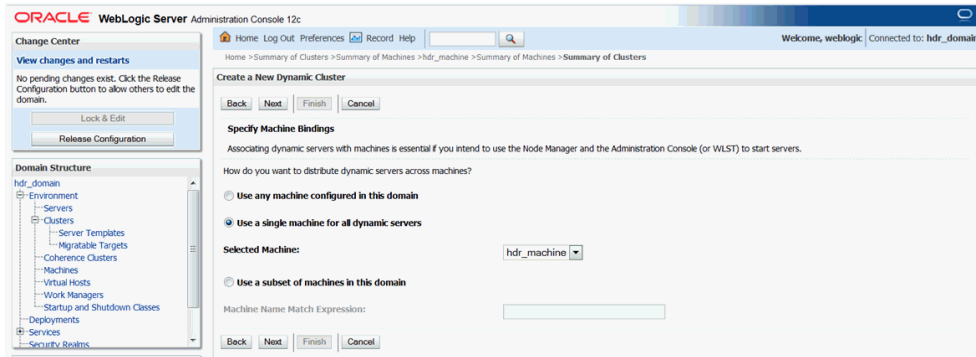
ORACLE WebLogic Server Administration Console 12c

Change Center

View changes and restarts

No pending changes exist. Click the Release Configuration button to allow others to edit the domain.

Lock & Edit

Release Configuration

Domain Structure

hdr_domain
Environment
Servers
Clusters
Server Templates
Migratable Targets
Coherence Clusters
Machines
Virtual Hosts
Work Managers
Startup and Shutdown Classes
Deployments
Services
Security Realms

Home Log Out Preferences Record Help

Welcome, weblogic Connected to: hdr_domain

Home >Summary of Clusters >Summary of Machines >hdr_machine >Summary of Machines >Summary of Clusters

Create a New Dynamic Cluster

Back Next Finish Cancel

Specify Machine Bindings

Associating dynamic servers with machines is essential if you intend to use the Node Manager and the Administration Console (or WLST) to start servers.

How do you want to distribute dynamic servers across machines?

Use any machine configured in this domain

Use a single machine for all dynamic servers

Selected Machine: hdr_machine

Use a subset of machines in this domain

Machine Name Match Expression:

Back Next Finish Cancel